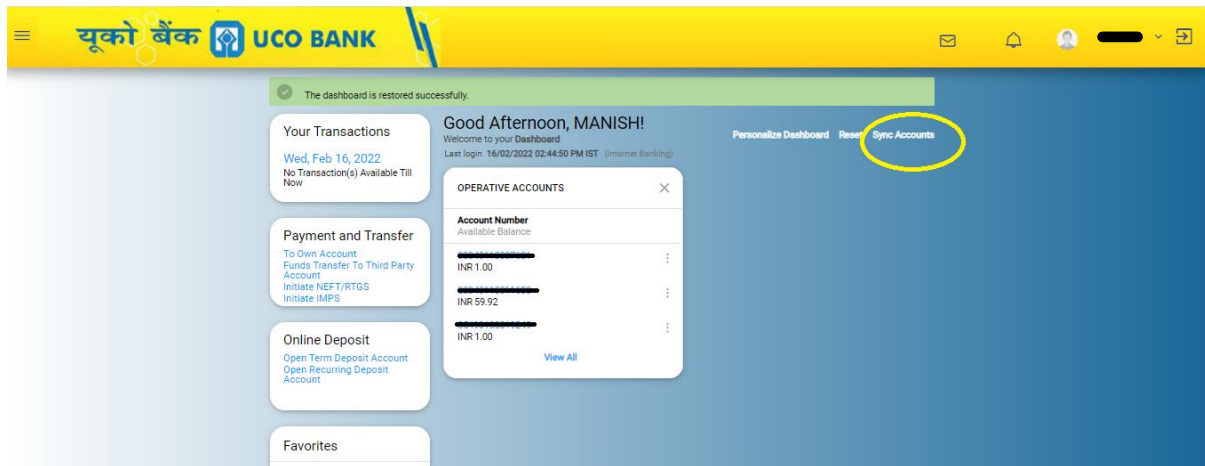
यूको बैंक UCO BANK

The dashboard is restored successfully.

Your Transactions
Wed, Feb 16, 2022
No Transaction(s) Available Till Now

Payment and Transfer
To Own Account
Funds Transfer To Third Party Account
Initiate NEFT/RTGS
Initiate IMPS

Online Deposit
Open Term Deposit Account
Open Recurring Deposit Account

Favorites

Good Afternoon, MANISH!
Welcome to your Dashboard
Last login 16/02/2022 02:44:50 PM IST (Internet Banking)

Personalize Dashboard Reset Sync Accounts

OPERATIVE ACCOUNTS
Account Number
Available Balance
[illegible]
INR 1.00
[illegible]
INR 59.92
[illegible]
INR 1.00
View All